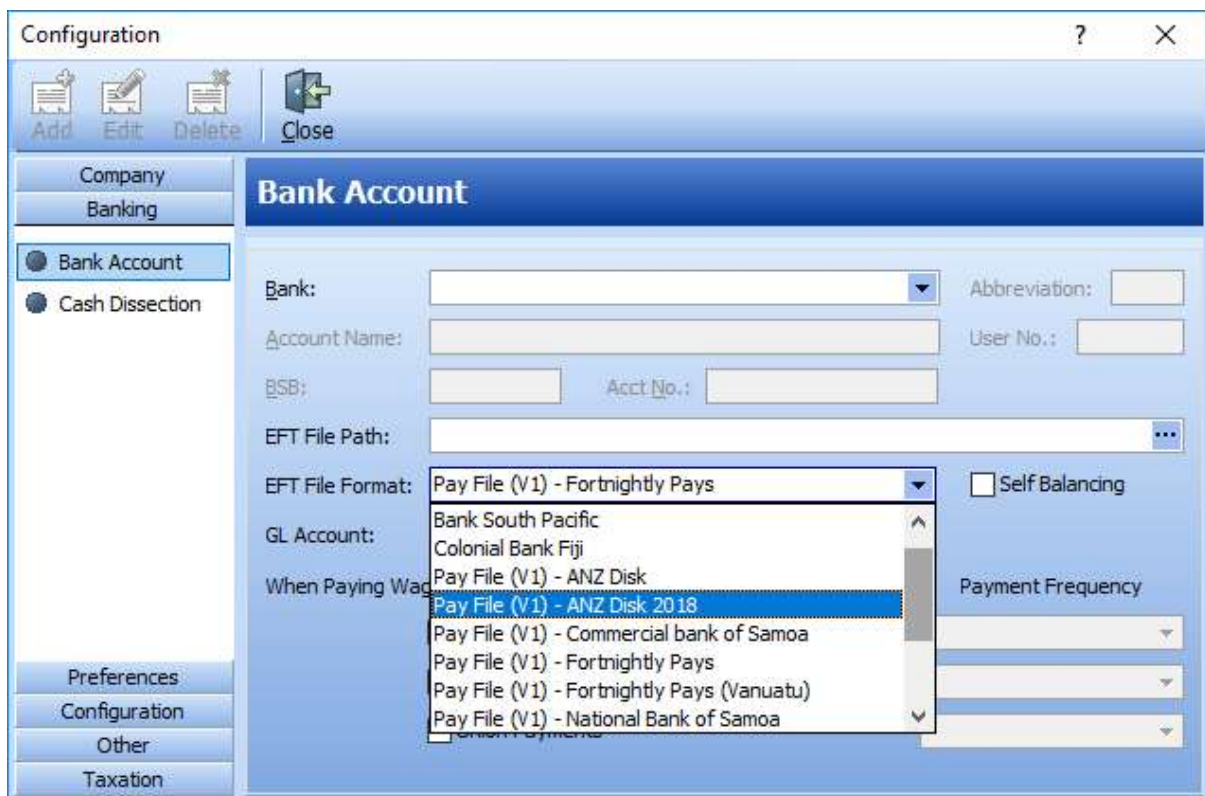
Configuration

?

X

Add

Edit

Delete

Close

Company

Banking

Bank Account

Cash Dissection

Preferences

Configuration

Other

Taxation

Bank Account

Bank:

Abbreviation:

Account Name:

User No.:

BSB:

Acct No.:

EFT File Path:

EFT File Format:

Pay File (V1) - Fortnightly Pays

Self Balancing

GL Account:

When Paying Wag

Payment Frequency

Bank South Pacific
Colonial Bank Fiji
Pay File (V1) - ANZ Disk
Pay File (V1) - ANZ Disk 2018
Pay File (V1) - Commercial bank of Samoa
Pay File (V1) - Fortnightly Pays
Pay File (V1) - Fortnightly Pays (Vanuatu)
Pay File (V1) - National Bank of Samoa

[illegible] Payments